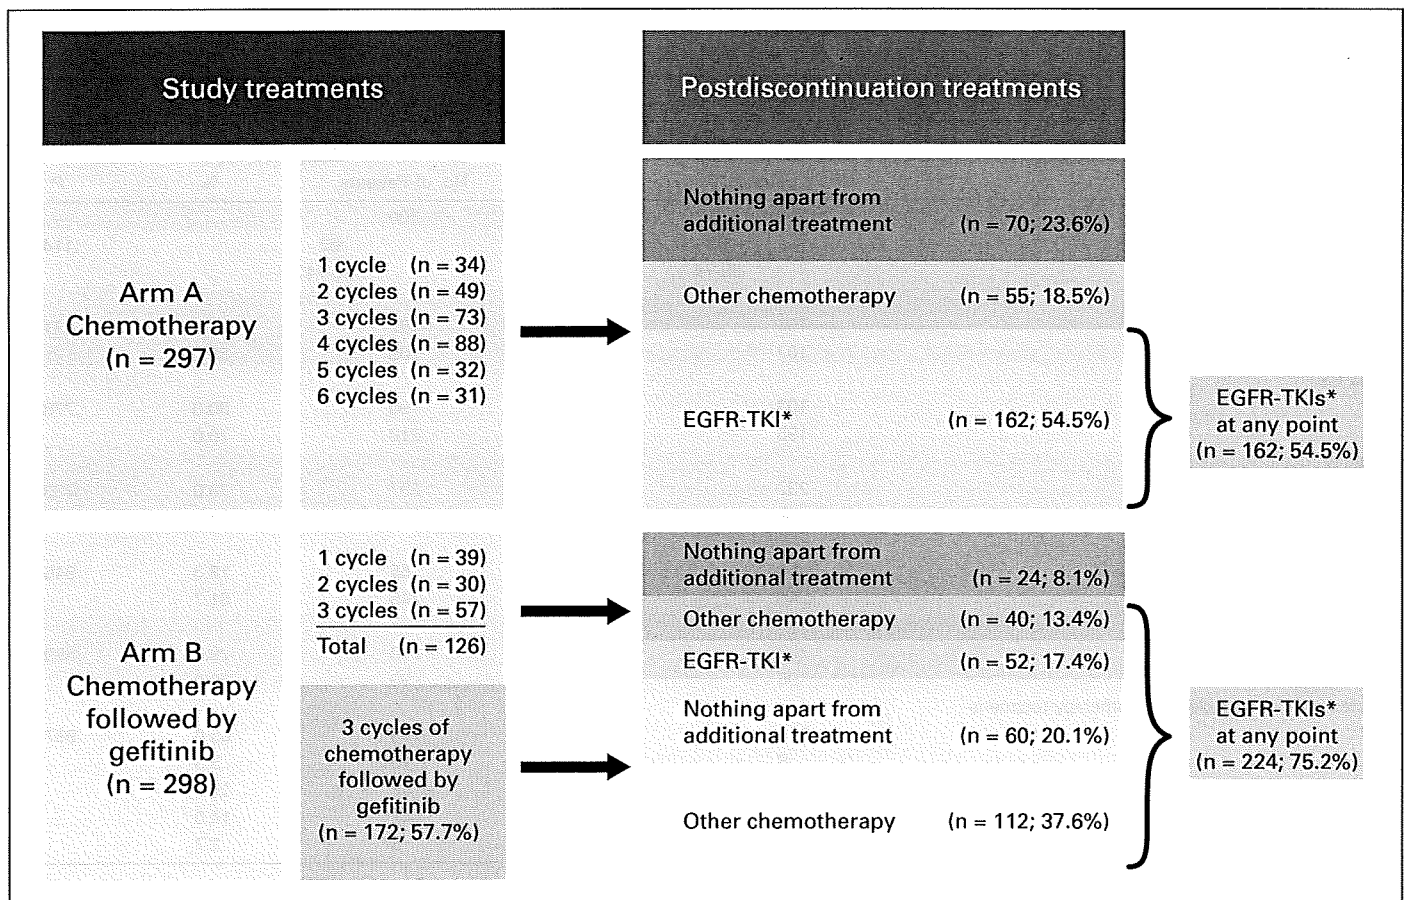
Study treatments

Postdiscontinuation treatments

Arm A
Chemotherapy
(n = 297)

1 cycle (n = 34)
2 cycles (n = 49)
3 cycles (n = 73)
4 cycles (n = 88)
5 cycles (n = 32)
6 cycles (n = 31)

Nothing apart from additional treatment (n = 70; 23.6%)

Other chemotherapy (n = 55; 18.5%)

EGFR-TKI* (n = 162; 54.5%)

EGFR-TKIs* at any point (n = 162; 54.5%)

Arm B
Chemotherapy followed by gefitinib
(n = 298)

1 cycle (n = 39)
2 cycles (n = 30)
3 cycles (n = 57)
Total (n = 126)

3 cycles of chemotherapy followed by gefitinib
(n = 172; 57.7%)

Nothing apart from additional treatment (n = 24; 8.1%)

Other chemotherapy (n = 40; 13.4%)

EGFR-TKI* (n = 52; 17.4%)

Nothing apart from additional treatment (n = 60; 20.1%)

Other chemotherapy (n = 112; 37.6%)

EGFR-TKIs* at any point (n = 224; 75.2%)